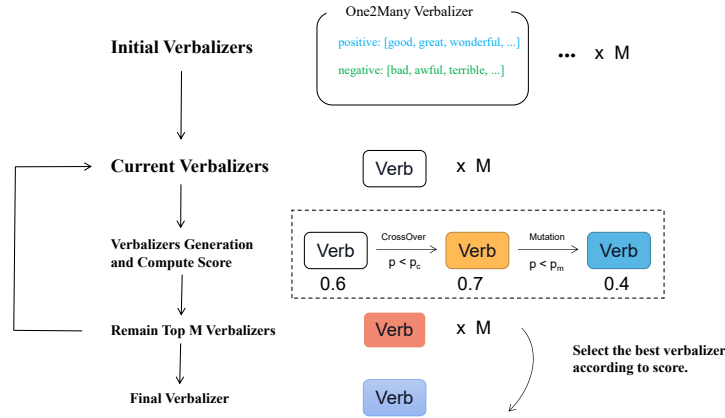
Initial Verbalizers

One2Many Verbalizer

positive: [good, great, wonderful, ...]

negative: [bad, awful, terrible, ...]

... x M

Current Verbalizers

Verb x M

Verbalizers Generation and Compute Score

Verb

0.6

CrossOver

$p < p_c$

Verb

0.7

Mutation

$p < p_m$

Verb

0.4

Remain Top M Verbalizers

Verb x M

Select the best verbalizer according to score.

Final Verbalizer

Verb